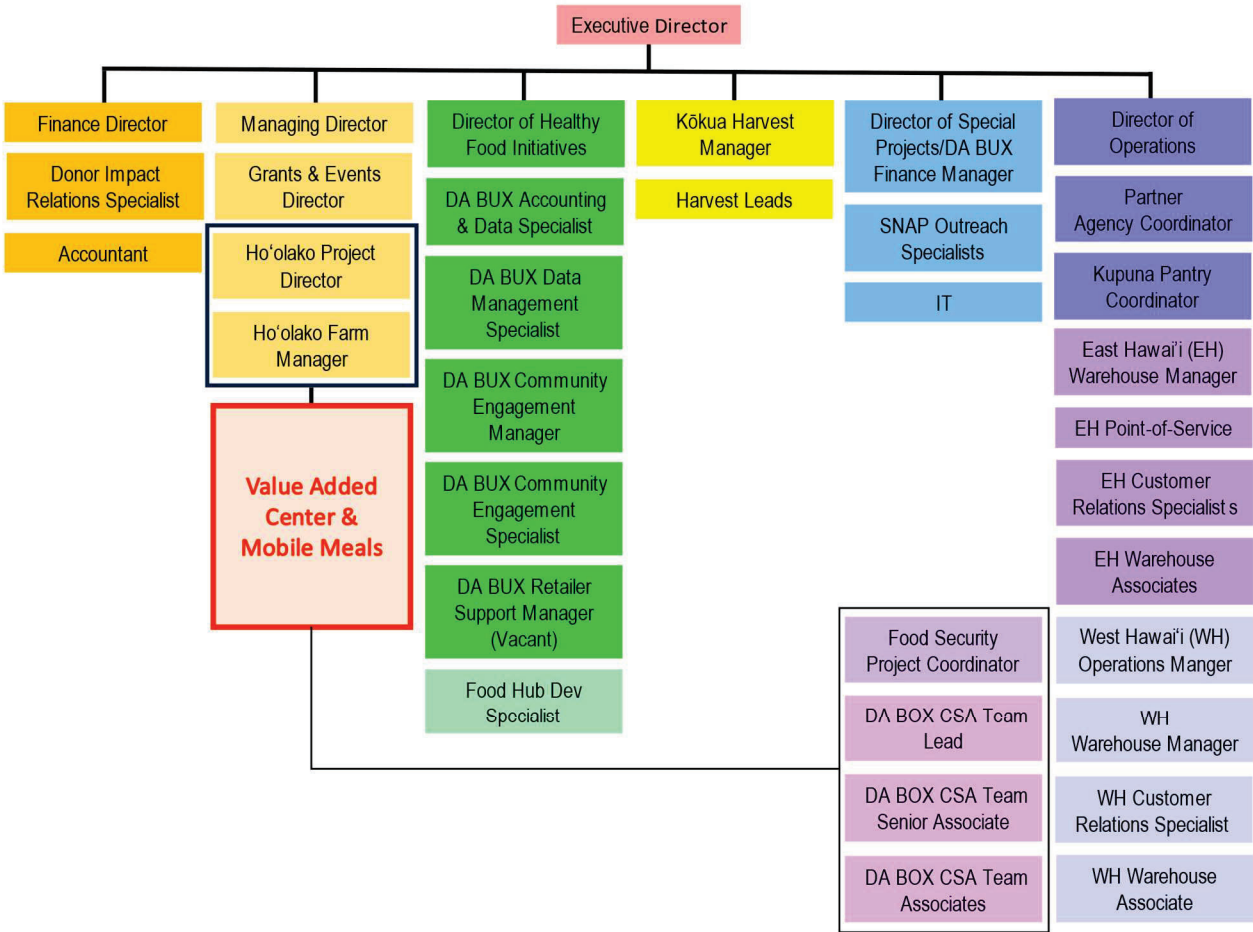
Executive Director

Finance Director

Donor Impact Relations Specialist

Accountant

Managing Director

Grants & Events Director

Hoʻolako Project Director

Hoʻolako Farm Manager

Value Added Center & Mobile Meals

Director of Healthy Food Initiatives

DA BUX Accounting & Data Specialist

DA BUX Data Management Specialist

DA BUX Community Engagement Manager

DA BUX Community Engagement Specialist

DA BUX Retailer Support Manager (Vacant)

Food Hub Dev Specialist

Kōkua Harvest Manager

Harvest Leads

Director of Special Projects/DA BUX Finance Manager

SNAP Outreach Specialists

IT

Food Security Project Coordinator

DA BOX CSA Team Lead

DA BOX CSA Team Senior Associate

DA BOX CSA Team Associates

Director of Operations

Partner Agency Coordinator

Kupuna Pantry Coordinator

East Hawaiʻi (EH) Warehouse Manager

EH Point-of-Service

EH Customer Relations Specialist s

EH Warehouse Associates

West Hawaiʻi (WH) Operations Manger

WH Warehouse Manager

WH Customer Relations Specialist

WH Warehouse Associate